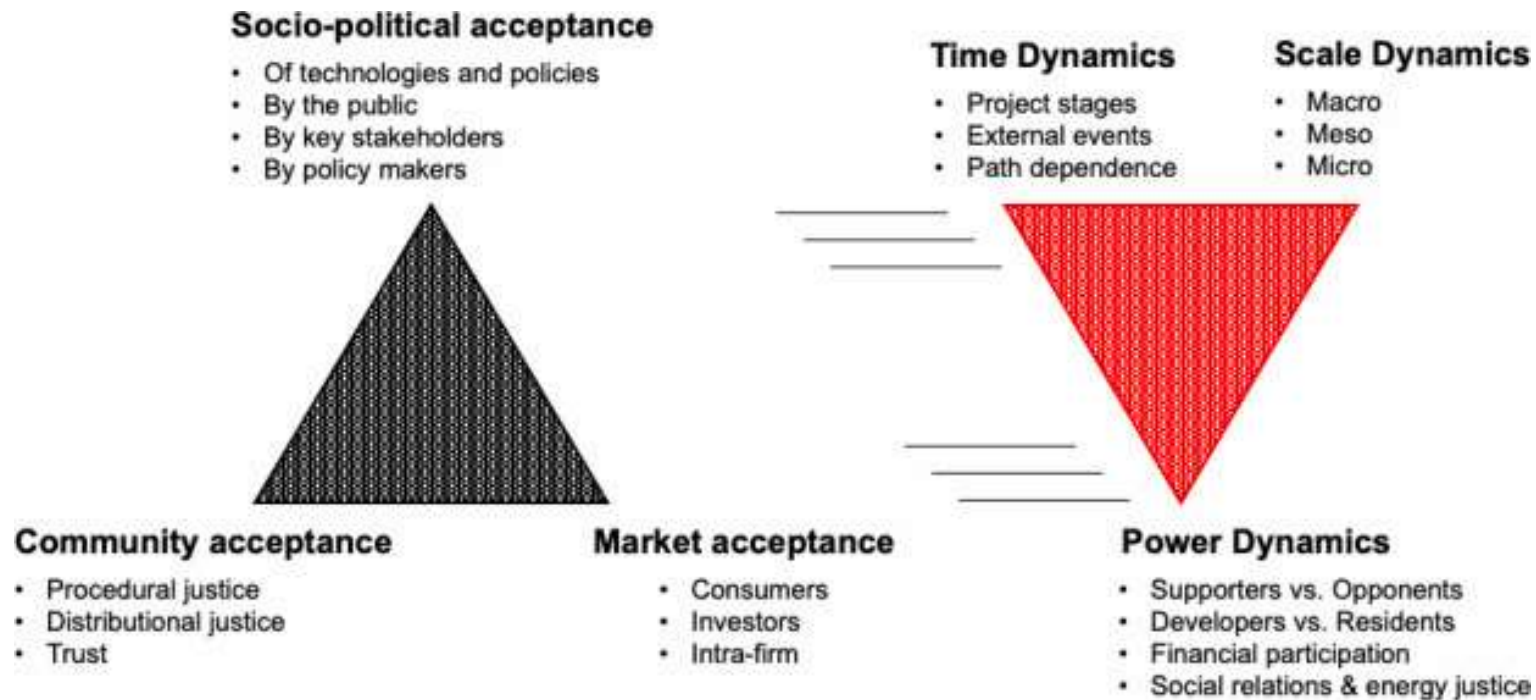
**Socio-political acceptance**
- Of technologies and policies
- By the public
- By key stakeholders
- By policy makers

**Time Dynamics**
- Project stages
- External events
- Path dependence

**Scale Dynamics**
- Macro
- Meso
- Micro

**Community acceptance**
- Procedural justice
- Distributional justice
- Trust

**Market acceptance**
- Consumers
- Investors
- Intra-firm

**Power Dynamics**
- Supporters vs. Opponents
- Developers vs. Residents
- Financial participation
- Social relations & energy justice